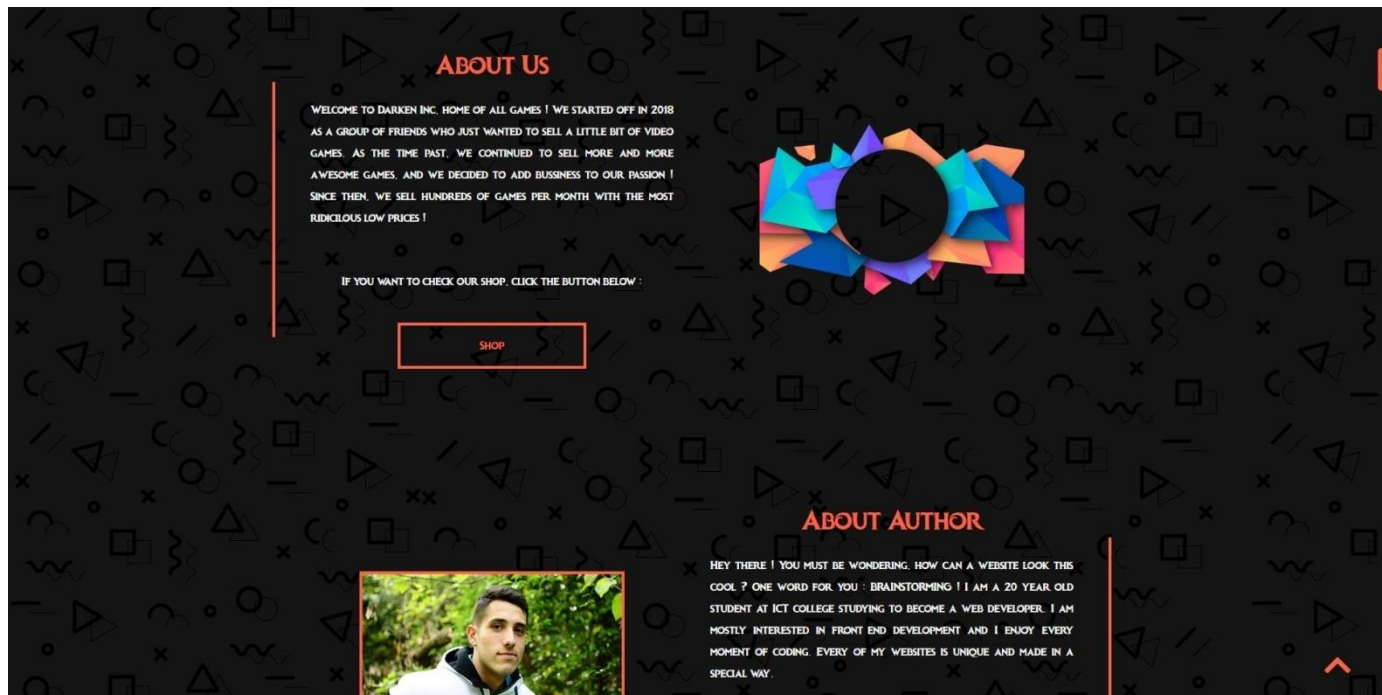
About Us

Welcome to Darken Inc. home of all games ! We started off in 2018 as a group of friends who just wanted to sell a little bit of video games. As the time past, we continued to sell more and more awesome games, and we decided to add bussiness to our passion ! Since then, we sell hundreds of games per month with the most ridiculous low prices !

If you want to check our shop, click the button below :

Shop

About Author

Hey there ! You must be wondering, how can a website look this cool ? One word for you : BRAINSTORMING ! I am a 20 year old student at ICT College studying to become a web developer. I am mostly interested in front end development and I enjoy every moment of coding. Every of my websites is unique and made in a special way.